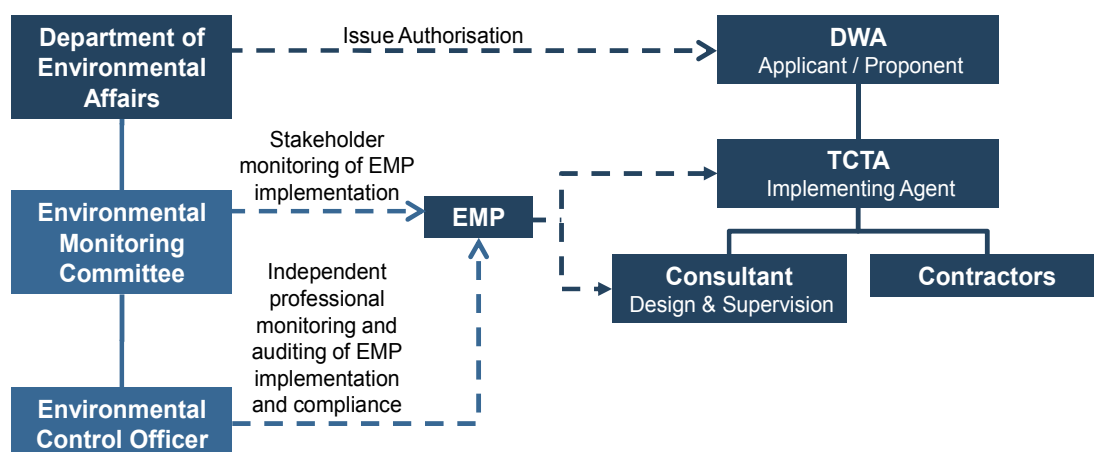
Department of Environmental Affairs

Issue Authorisation

DWA
Applicant / Proponent

Stakeholder monitoring of EMP implementation

TCTA
Implementing Agent

Environmental Monitoring Committee

EMP

Consultant
Design & Supervision

Contractors

Independent professional monitoring and auditing of EMP implementation and compliance

Environmental Control Officer